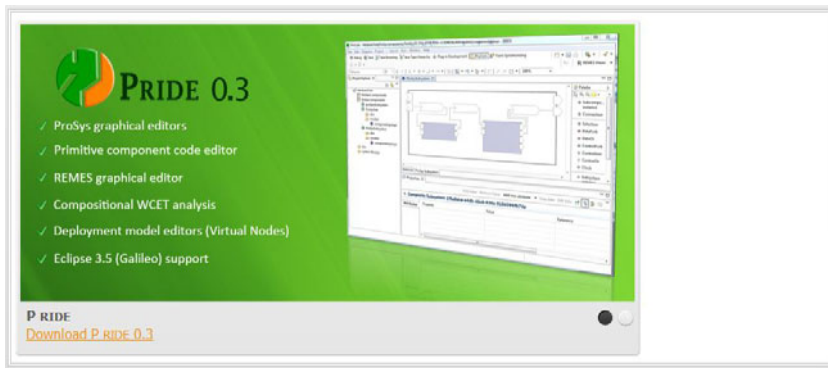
PRIDE 0.3

✓ ProSys graphical editors
✓ Primitive component code editor
✓ REMES graphical editor
✓ Compositional WCET analysis
✓ Deployment model editors (Virtual Nodes)
✓ Eclipse 3.5 (Galileo) support

P RIDE
Download P RIDE 0.3